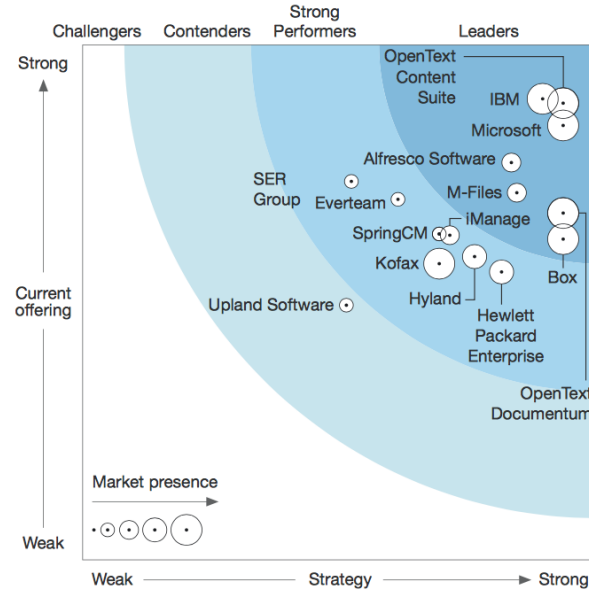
Challengers Contenders Strong Performers Leaders

Strong

Current offering

Weak

OpenText Content Suite

IBM

Microsoft

Alfresco Software

M-Files

SER Group

Everteam

iManage

SpringCM

Kofax

Hyland

Box

Hewlett Packard Enterprise

Upland Software

OpenText Documentum

Market presence

Weak Strategy Strong